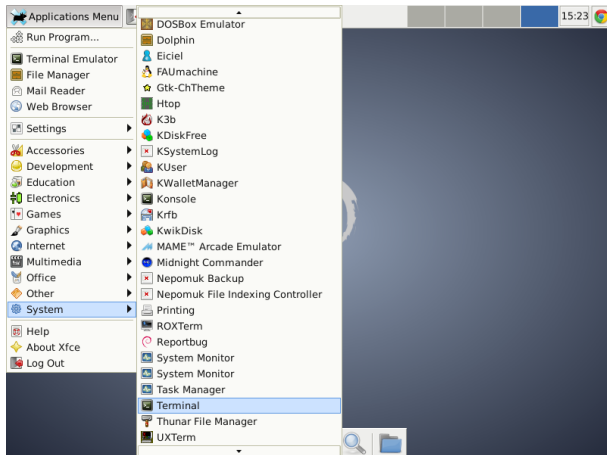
Applications Menu

15:23

Run Program...
Terminal Emulator
File Manager
Mail Reader
Web Browser
Settings
Accessories
Development
Education
Electronics
Games
Graphics
Internet
Multimedia
Office
Other
System
Help
About Xfce
Log Out

DOSBox Emulator
Dolphin
Eiciel
FAUmachine
Gtk-ChTheme
Htop
K3b
KDiskFree
KSystemLog
KUser
KWalletManager
Konsole
Krfb
KwikDisk
MAME™ Arcade Emulator
Midnight Commander
Nepomuk Backup
Nepomuk File Indexing Controller
Printing
ROXTerm
Reportbug
System Monitor
System Monitor
Task Manager
Terminal
Thunar File Manager
UXTerm